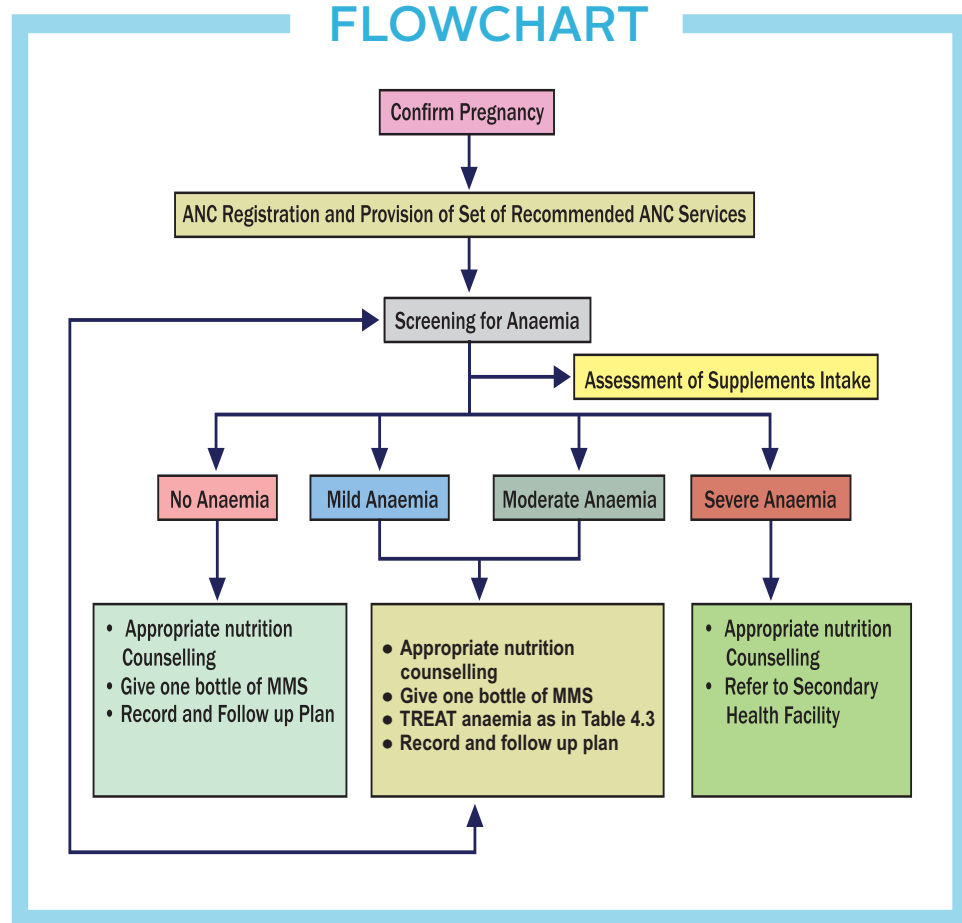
FLOWCHART

Confirm Pregnancy

ANC Registration and Provision of Set of Recommended ANC Services

Screening for Anaemia

Assessment of Supplements Intake

No Anaemia

Mild Anaemia

Moderate Anaemia

Severe Anaemia

- Appropriate nutrition Counselling
- Give one bottle of MMS
- Record and Follow up Plan

- Appropriate nutrition counselling
- Give one bottle of MMS
- TREAT anaemia as in Table 4.3
- Record and follow up plan

- Appropriate nutrition Counselling
- Refer to Secondary Health Facility